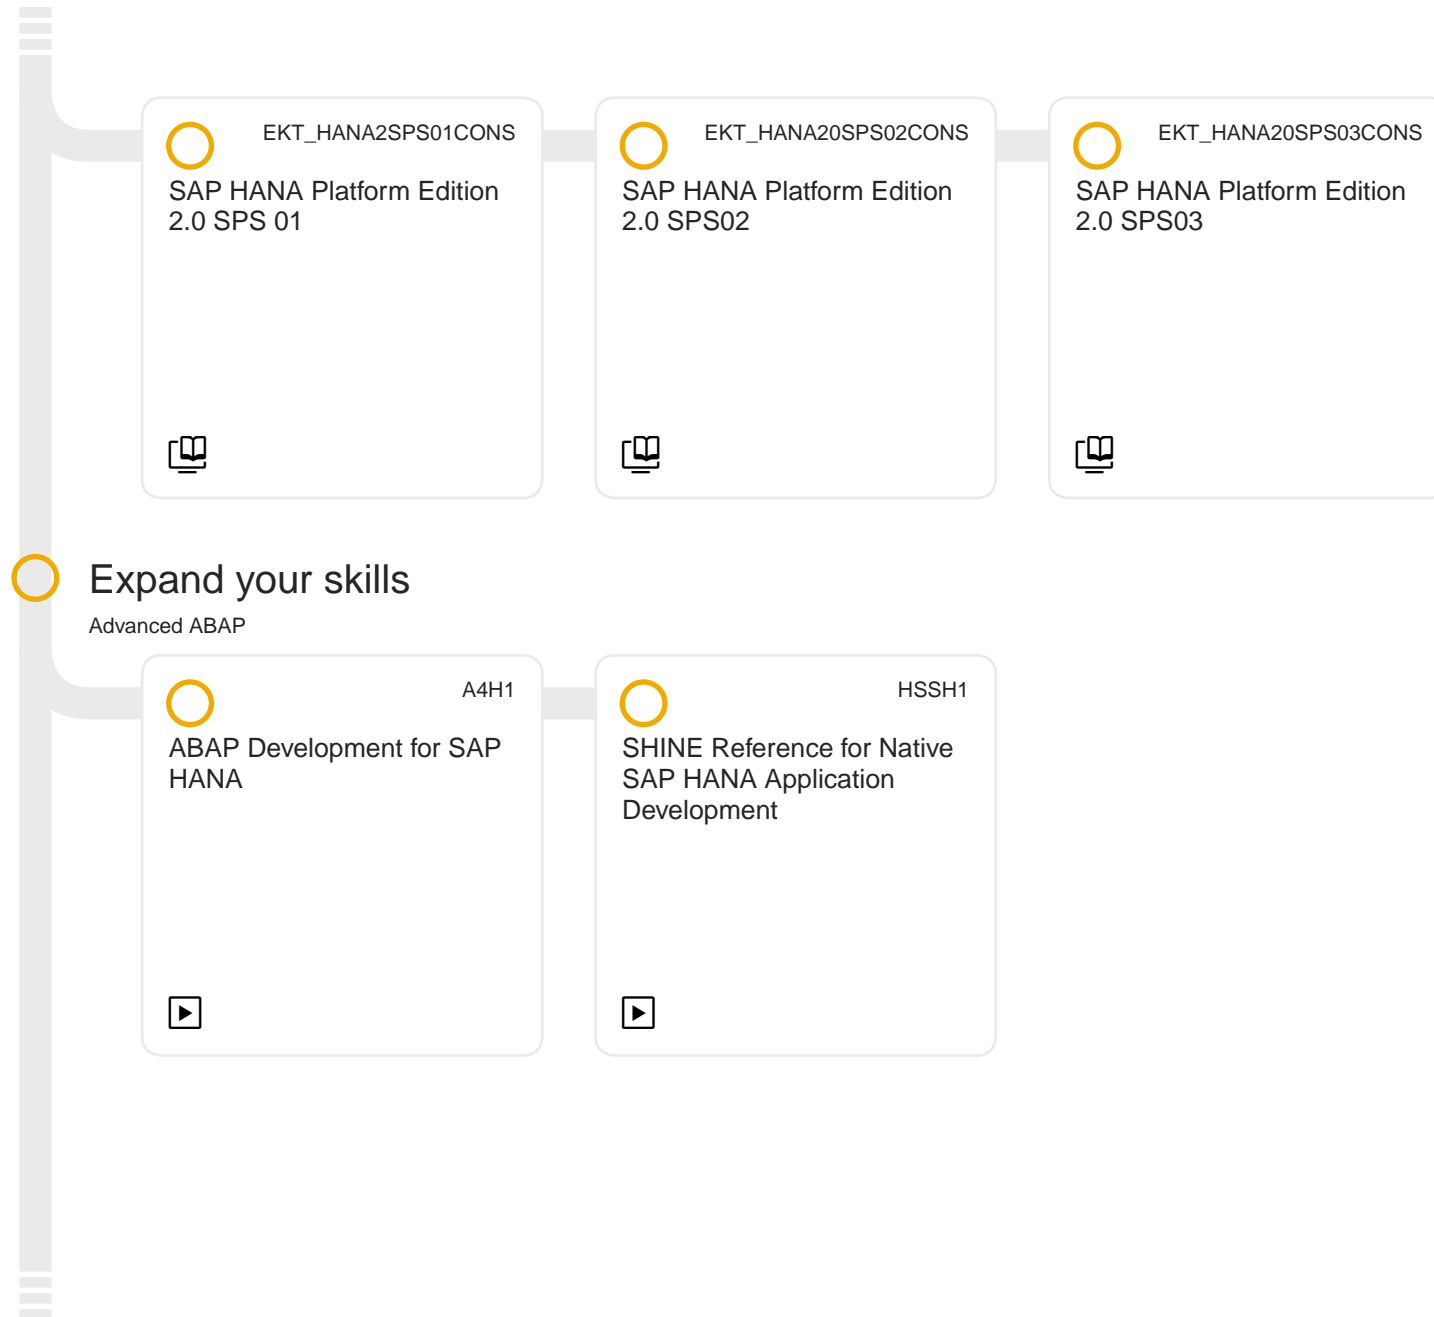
EKT_HANA2SPS01CONS
SAP HANA Platform Edition 2.0 SPS 01

EKT_HANA20SPS02CONS
SAP HANA Platform Edition 2.0 SPS02

EKT_HANA20SPS03CONS
SAP HANA Platform Edition 2.0 SPS03

Expand your skills
Advanced ABAP

A4H1
ABAP Development for SAP HANA

HSSH1
SHINE Reference for Native SAP HANA Application Development